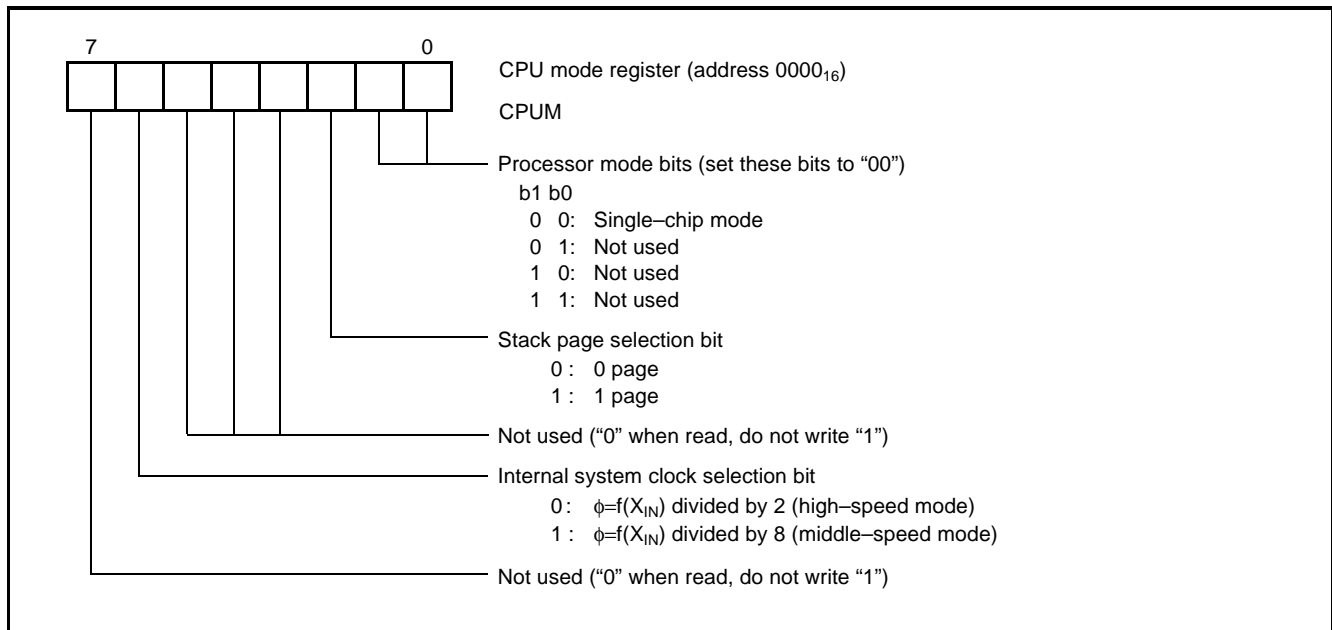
7 0

CPU mode register (address $0000_{16}$)

CPUM

Processor mode bits (set these bits to "00")
b1 b0
0 0: Single–chip mode
0 1: Not used
1 0: Not used
1 1: Not used

Stack page selection bit
0 : 0 page
1 : 1 page

Not used ("0" when read, do not write "1")

Internal system clock selection bit
0 : $\phi$=f($X_{IN}$) divided by 2 (high–speed mode)
1 : $\phi$=f($X_{IN}$) divided by 8 (middle–speed mode)

Not used ("0" when read, do not write "1")